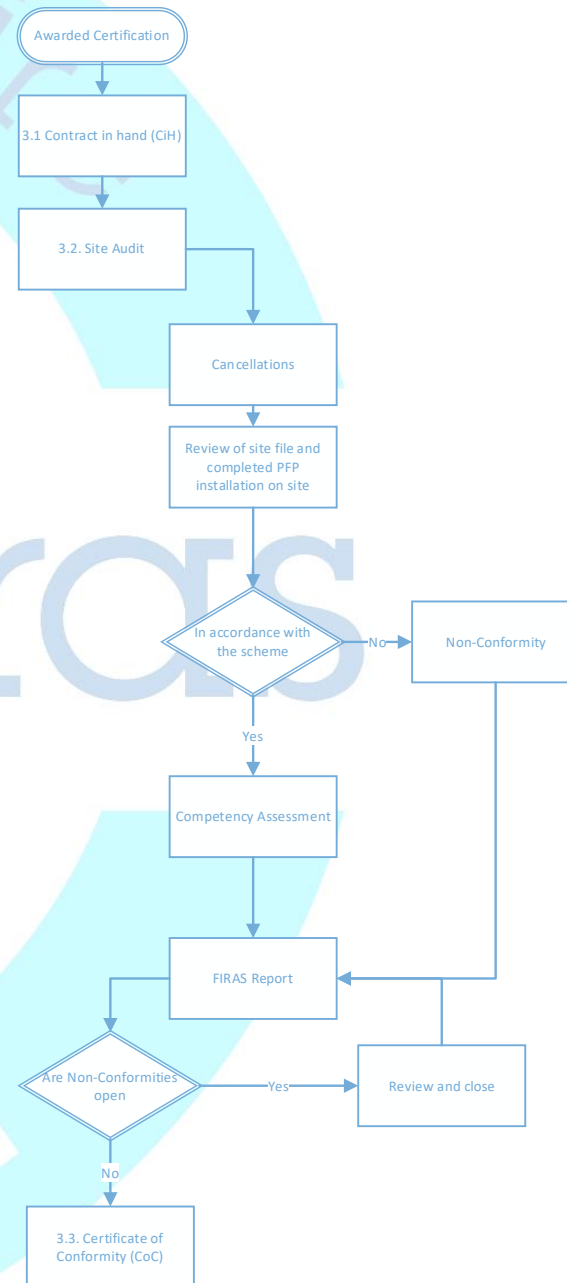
Awarded Certification

3.1 Contract in hand (CiH)

3.2. Site Audit

Cancellations

Review of site file and completed PFP installation on site

In accordance with the scheme

No

Non-Conformity

Yes

Competency Assessment

FIRAS Report

Are Non-Conformities open

Yes

Review and close

No

3.3. Certificate of Conformity (CoC)